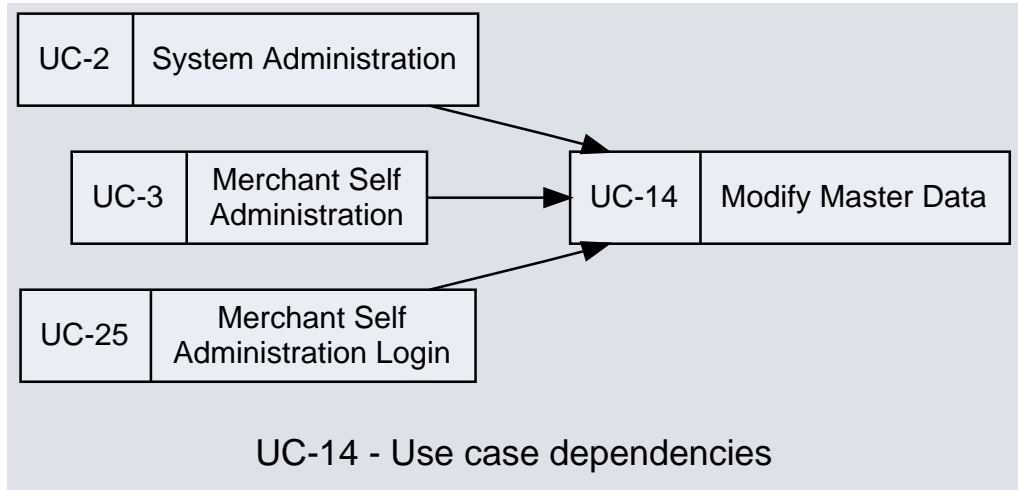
| UC-2 | System Administration |
|---|---|

| UC-3 | Merchant Self Administration |
|---|---|

| UC-25 | Merchant Self Administration Login |
|---|---|

| UC-14 | Modify Master Data |
|---|---|

UC-14 - Use case dependencies